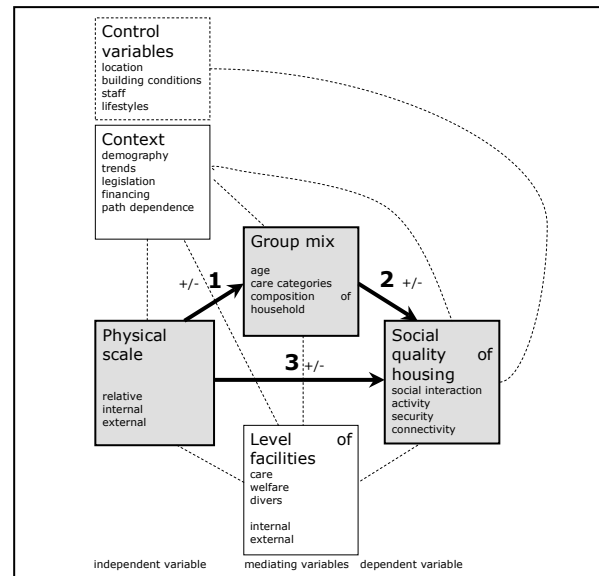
Control variables
location
building conditions
staff
lifestyles

Context
demography
trends
legislation
financing
path dependence

Group mix
age
care categories
composition of household

+/- 1

2 +/-

Physical scale
relative
internal
external

3 +/-

Social quality of housing
social interaction
activity
security
connectivity

Level of facilities
care
welfare
divers

internal
external

independent variable
mediating variables
dependent variable